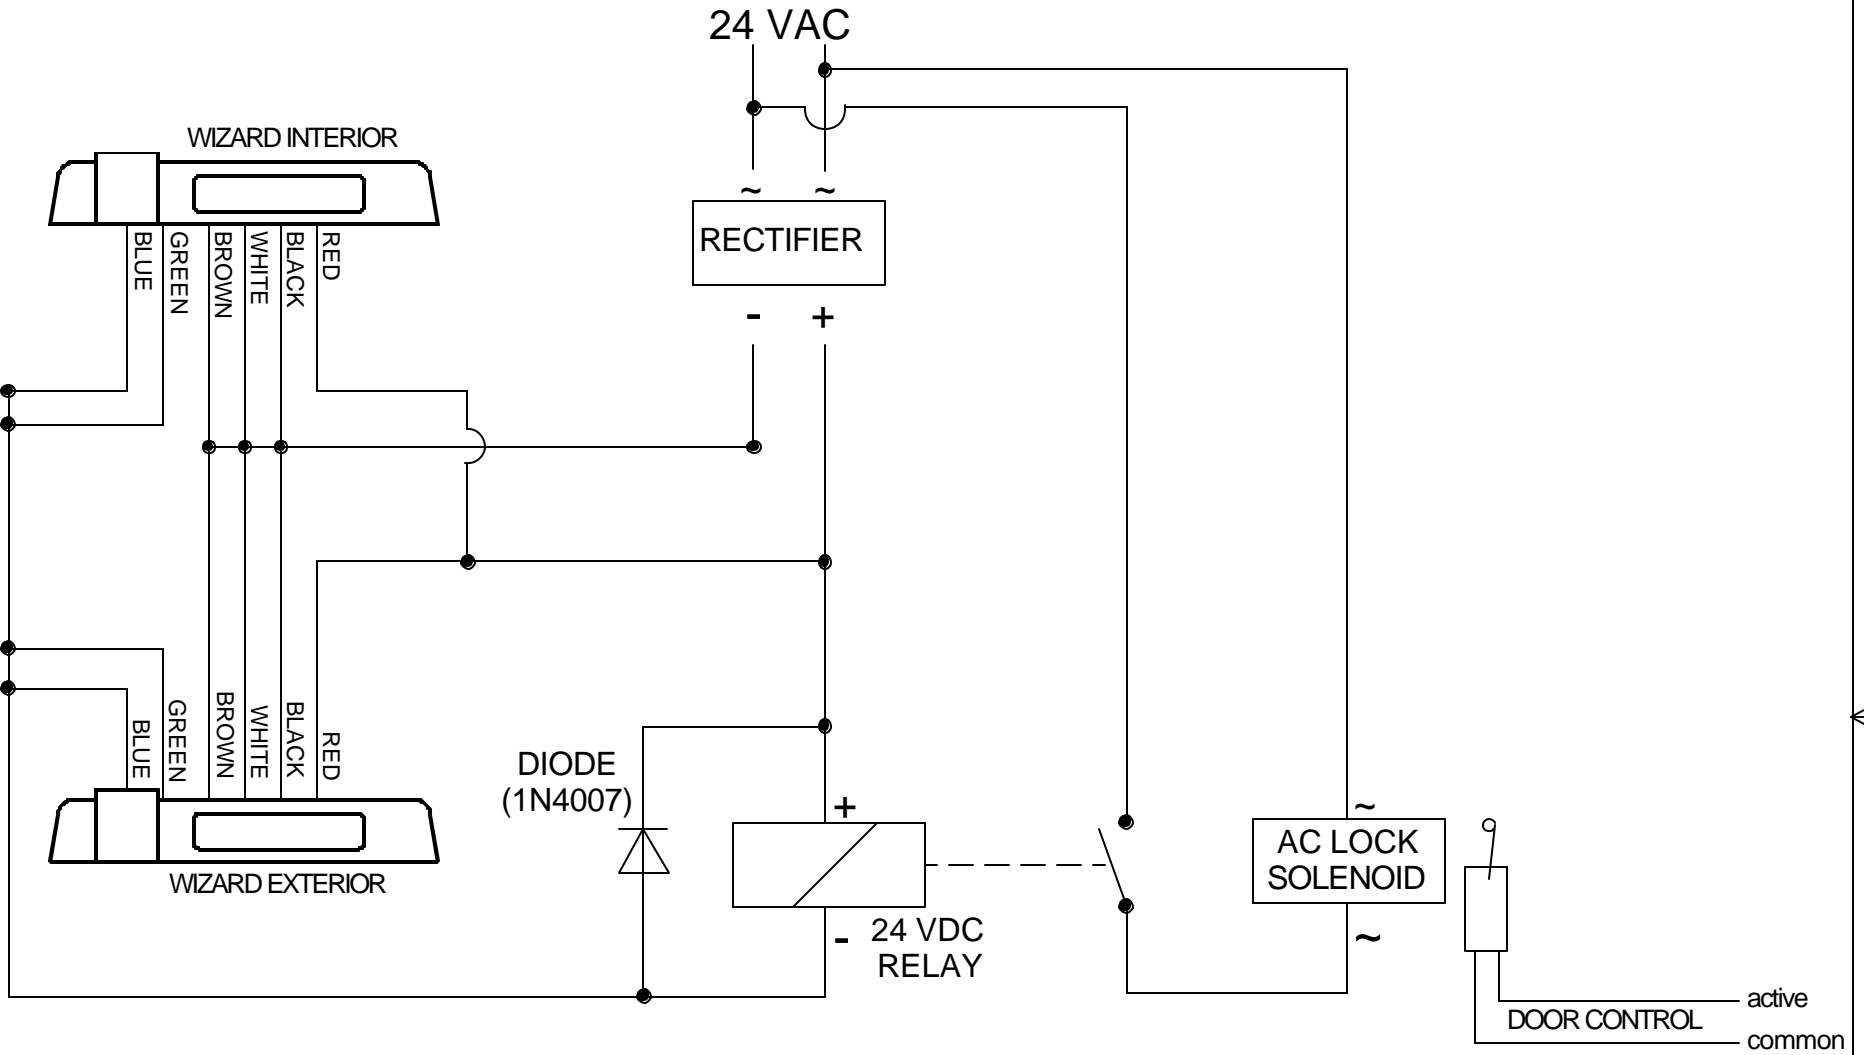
24 VAC

WIZARD INTERIOR

BLUE
GREEN
BROWN
WHITE
BLACK
RED

~ ~
RECTIFIER
- +

BLUE
GREEN
BROWN
WHITE
BLACK
RED

WIZARD EXTERIOR

DIODE
(1N4007)

+
-
24 VDC
RELAY

~
AC LOCK
SOLENOID
~

active
DOOR CONTROL
common